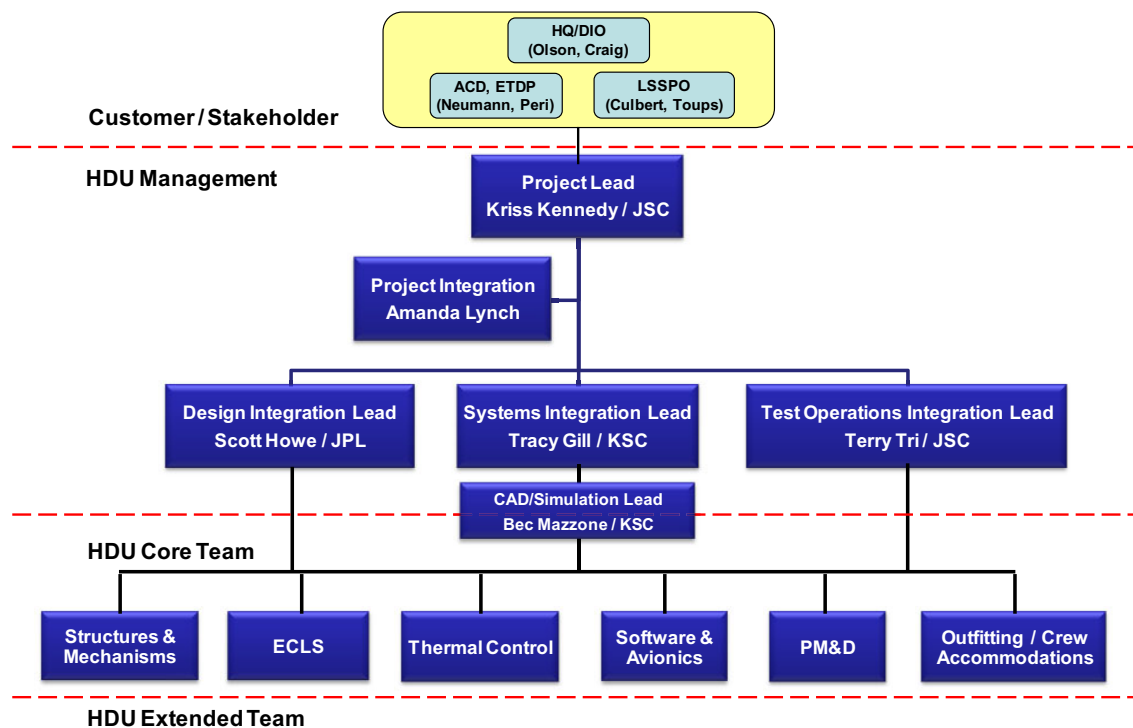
HQ/DIO
(Olson, Craig)

ACD, ETDP
(Neumann, Peri)

LSSPO
(Culbert, Toups)

Customer / Stakeholder

HDU Management

Project Lead
Kriss Kennedy / JSC

Project Integration
Amanda Lynch

Design Integration Lead
Scott Howe / JPL

Systems Integration Lead
Tracy Gill / KSC

Test Operations Integration Lead
Terry Tri / JSC

CAD/Simulation Lead
Bec Mazzone / KSC

HDU Core Team

Structures & Mechanisms

ECLS

Thermal Control

Software & Avionics

PM&D

Outfitting / Crew Accommodations

HDU Extended Team